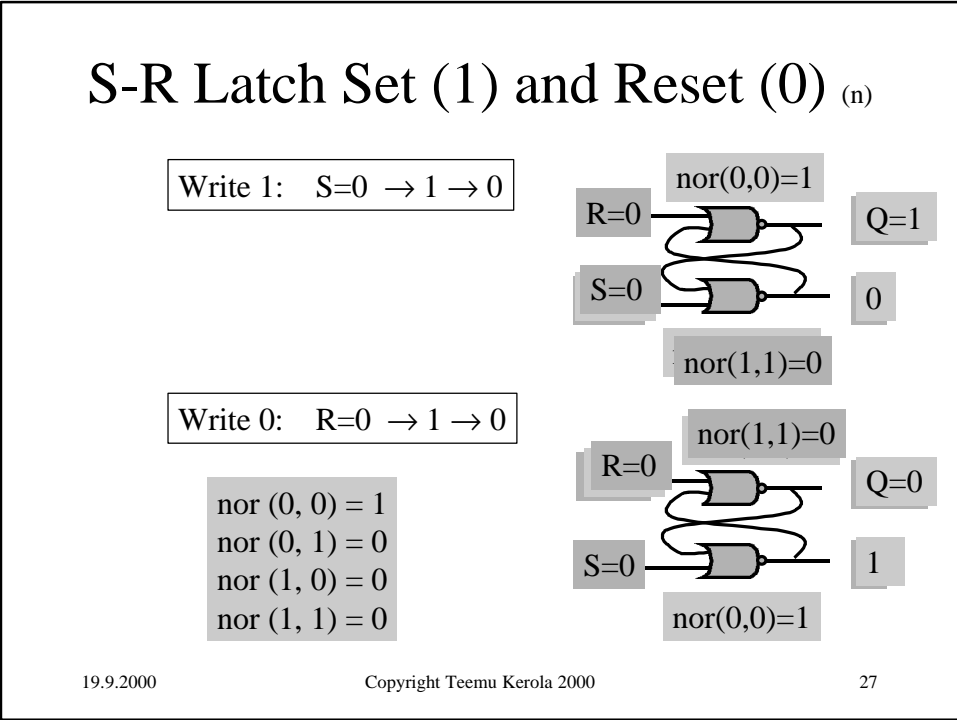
S-R Latch Set (1) and Reset (0) (n)

Write 1: S=0 $\rightarrow$ 1 $\rightarrow$ 0

nor(0,0)=1

R=0

Q=1

S=0

0

nor(1,1)=0

Write 0: R=0 $\rightarrow$ 1 $\rightarrow$ 0

nor(1,1)=0

R=0

Q=0

nor (0, 0) = 1
nor (0, 1) = 0
nor (1, 0) = 0
nor (1, 1) = 0

S=0

1

nor(0,0)=1

19.9.2000 Copyright Teemu Kerola 2000 27